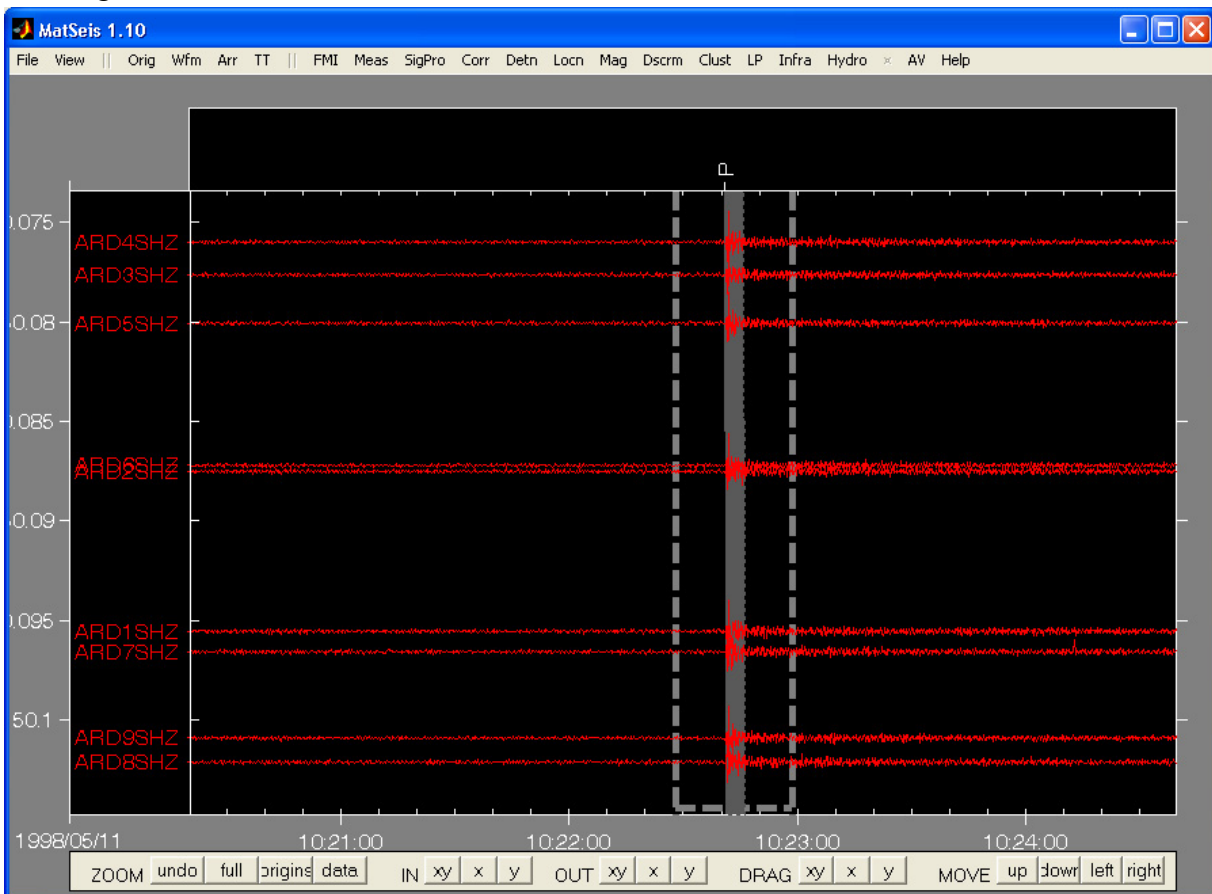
MatSeis 1.10

File View || Orig Wfm Arr TT || FMI Meas SigPro Corr Detn Locn Mag Dscrm Clust LP Infra Hydro × AV Help

P

.075
ARD4SHZ
ARD3SHZ
.08
ARD5SHZ
.085
ARD6SHZ
ARD2SHZ
.09
.095
ARD1SHZ
ARD7SHZ
50.1
ARD9SHZ
ARD8SHZ

1998/05/11
10:21:00
10:22:00
10:23:00
10:24:00

ZOOM undo full origins data IN xy x y OUT xy x y DRAG xy x y MOVE up down left right